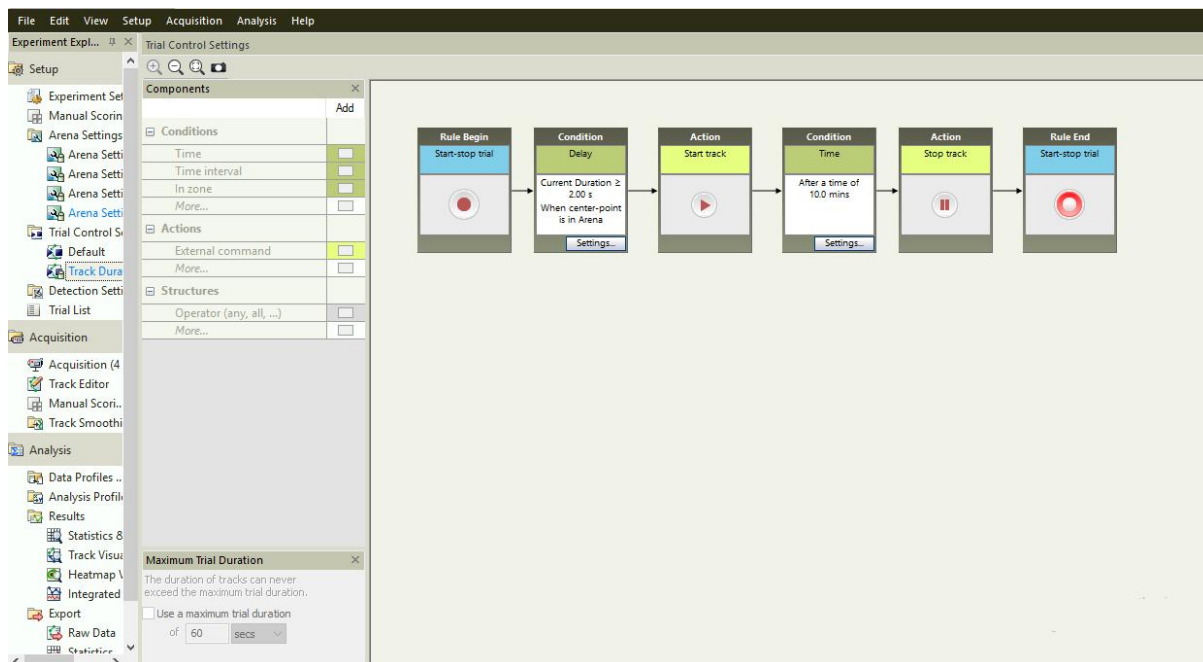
File Edit View Setup Acquisition Analysis Help

Experiment Expl...

Trial Control Settings

Setup

Experiment Set
Manual Scorin
Arena Settings
Arena Setti
Arena Setti
Arena Setti
Arena Setti
Trial Control S
Default
Track Dura
Detection Setti
Trial List

Acquisition

Acquisition (4
Track Editor
Manual Scori..
Track Smoothi

Analysis

Data Profiles ..
Analysis Profil
Results
Statistics 8
Track Visua
Heatmap
Integrated
Export
Raw Data
Statistics

Components

Add

Conditions
Time
Time interval
In zone
More...

Actions
External command
More...

Structures
Operator (any, all, ...)
More...

Maximum Trial Duration

The duration of tracks can never exceed the maximum trial duration.

Use a maximum trial duration

of 60 secs

Rule Begin
Start-stop trial

Condition
Delay
Current Duration ≥ 2.00 s
When center-point is in Arena
Settings...

Action
Start track

Condition
Time
After a time of 10.0 mins
Settings...

Action
Stop track

Rule End
Start-stop trial